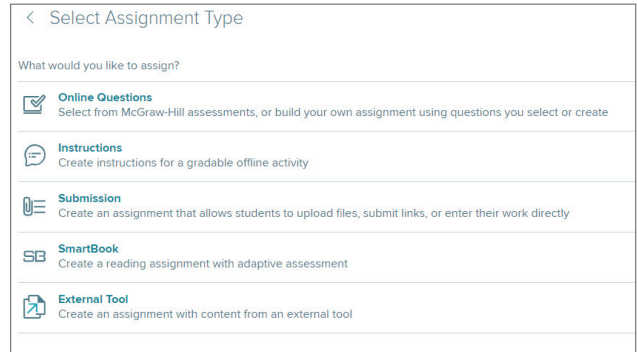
< Select Assignment Type

What would you like to assign?

Online Questions
Select from McGraw-Hill assessments, or build your own assignment using questions you select or create

Instructions
Create instructions for a gradable offline activity

Submission
Create an assignment that allows students to upload files, submit links, or enter their work directly

SB SmartBook
Create a reading assignment with adaptive assessment

External Tool
Create an assignment with content from an external tool